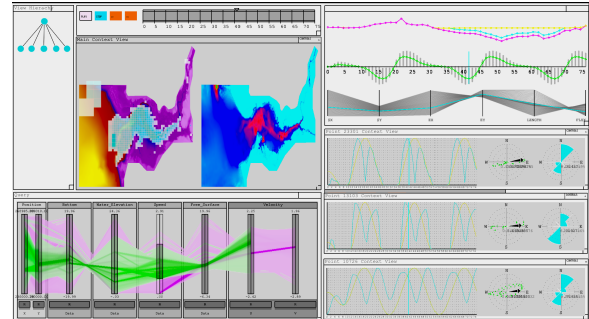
View History

Main Context View

Query

Position

Bottom

Water_Elevation

Speed

Flow_Distance

Velocity

0 5 10 15 20 25 30 35 40 45 50 55 60 65 70 75

Point 13281 Context View

Point 19101 Context View

Point 19726 Context View